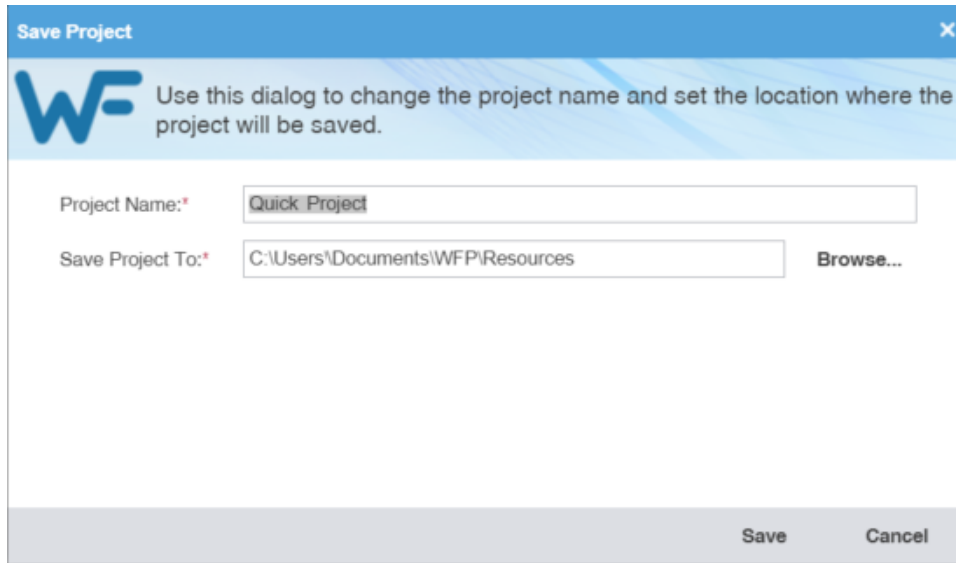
Save Project

×

WF

Use this dialog to change the project name and set the location where the project will be saved.

Project Name:*

Quick Project

Save Project To:*

C:\Users\Documents\WFP\Resources

Browse...

Save

Cancel